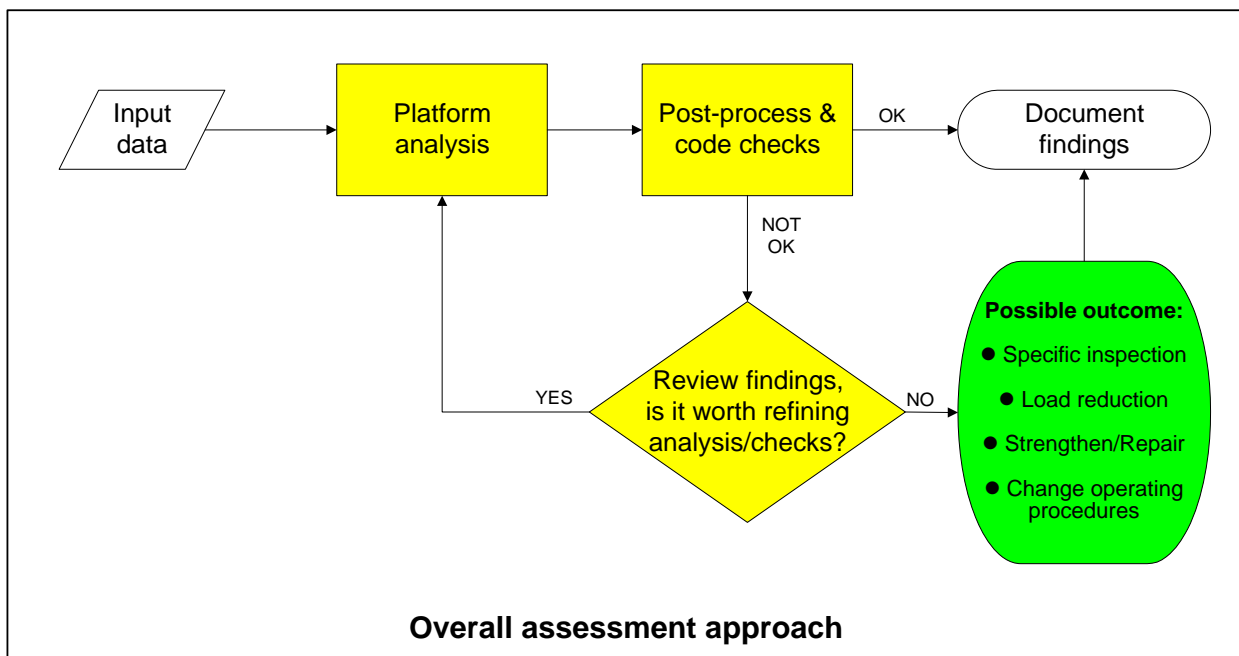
Input data

Platform analysis

Post-process & code checks

OK

Document findings

NOT OK

YES

Review findings, is it worth refining analysis/checks?

NO

Possible outcome:
● Specific inspection
● Load reduction
● Strengthen/Repair
● Change operating procedures

Overall assessment approach